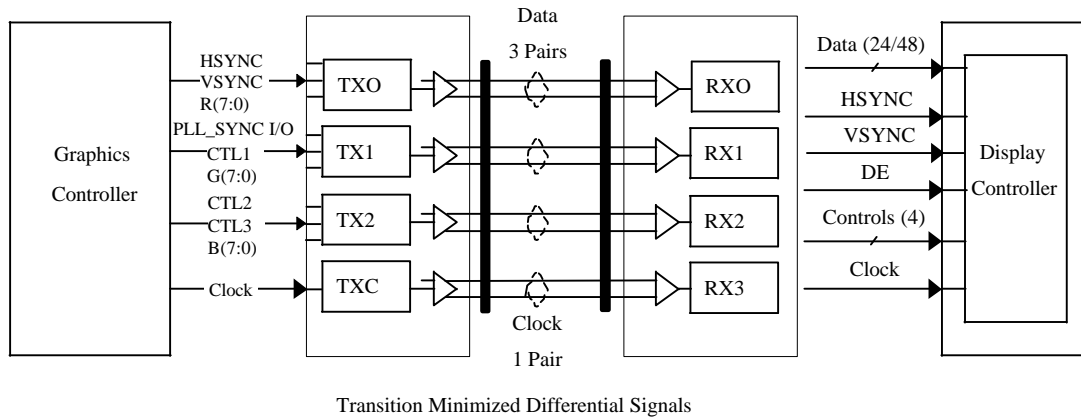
Data

3 Pairs

Graphics Controller

HSYNC
VSYNC
R(7:0)

PLL_SYNC I/O
CTL1
G(7:0)

CTL2
CTL3
B(7:0)

Clock

TXO

TX1

TX2

TXC

RXO

RX1

RX2

RX3

Clock

1 Pair

Data (24/48)

HSYNC

VSYNC

DE

Controls (4)

Clock

Display Controller

Transition Minimized Differential Signals